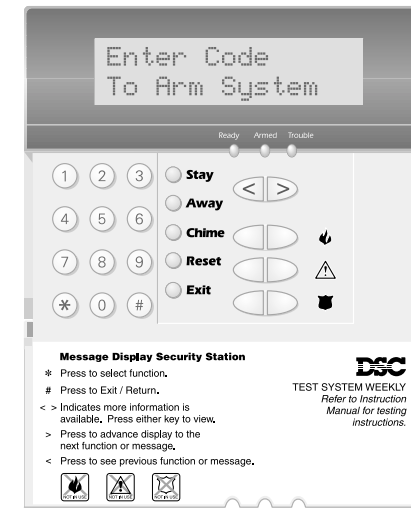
Enter Code
To Arm System

Ready Armed Trouble

1 2 3
4 5 6
7 8 9
* 0 #

Stay
Away
Chime
Reset
Exit

< >

Message Display Security Station

* Press to select function.

# Press to Exit / Return.

< > Indicates more information is available. Press either key to view.

> Press to advance display to the next function or message.

< Press to see previous function or message.

DSC

TEST SYSTEM WEEKLY
Refer to Instruction Manual for testing instructions.

NOT IN USE NOT IN USE NOT IN USE